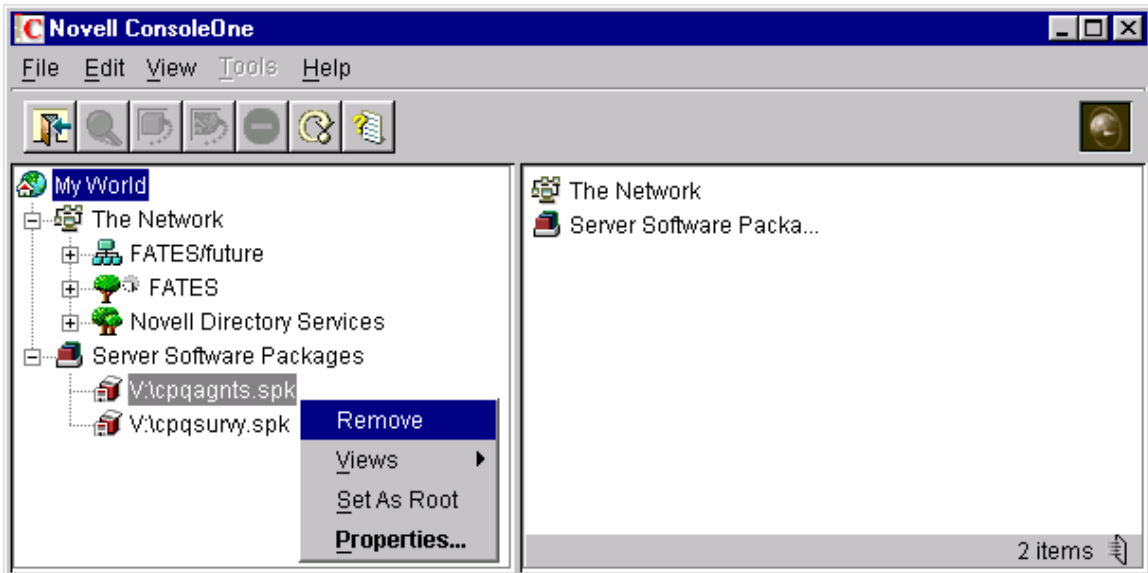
Novell ConsoleOne

File Edit View Tools Help

My World
The Network
FATES/future
FATES
Novell Directory Services
Server Software Packages
V:\cpqagnts.spk
V:\cpqsurvy.spk

Remove
Views
Set As Root
Properties...

The Network
Server Software Packa...

2 items